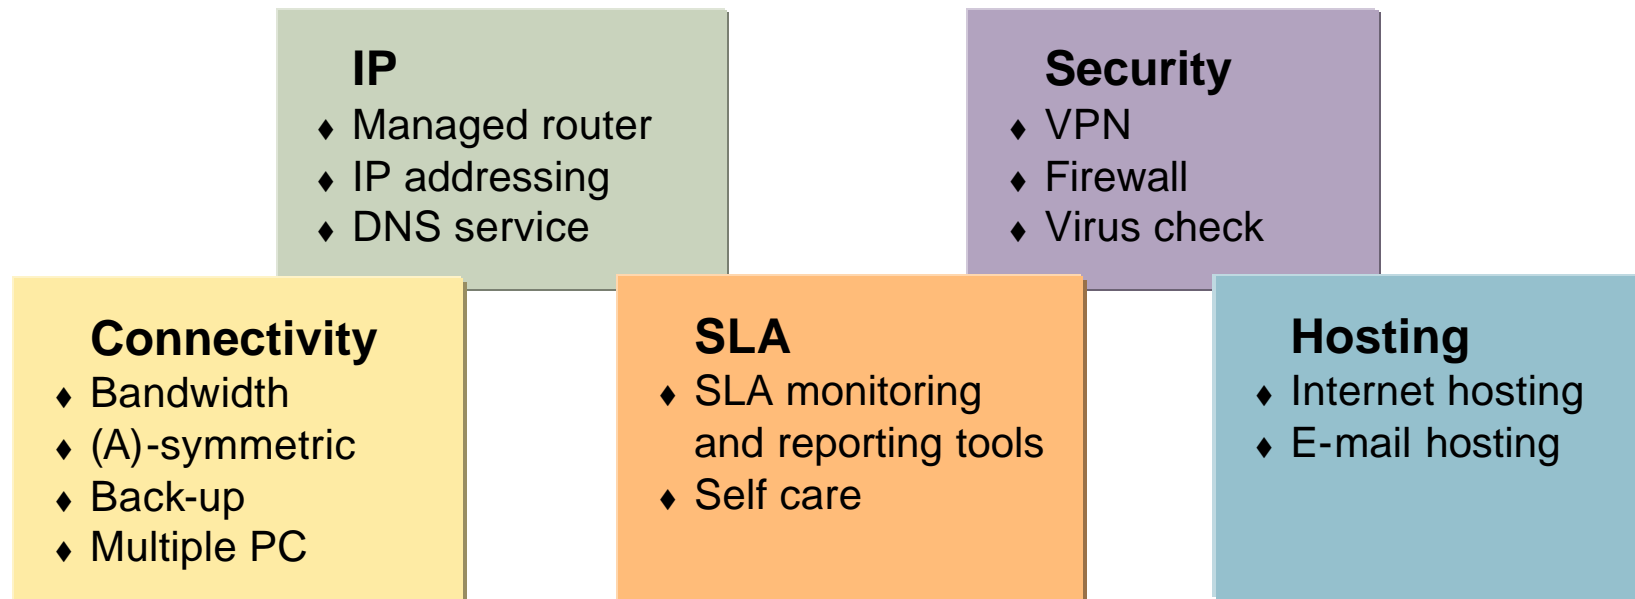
IP
♦ Managed router
♦ IP addressing
♦ DNS service

Security
♦ VPN
♦ Firewall
♦ Virus check

Connectivity
♦ Bandwidth
♦ (A)-symmetric
♦ Back-up
♦ Multiple PC

SLA
♦ SLA monitoring and reporting tools
♦ Self care

Hosting
♦ Internet hosting
♦ E-mail hosting